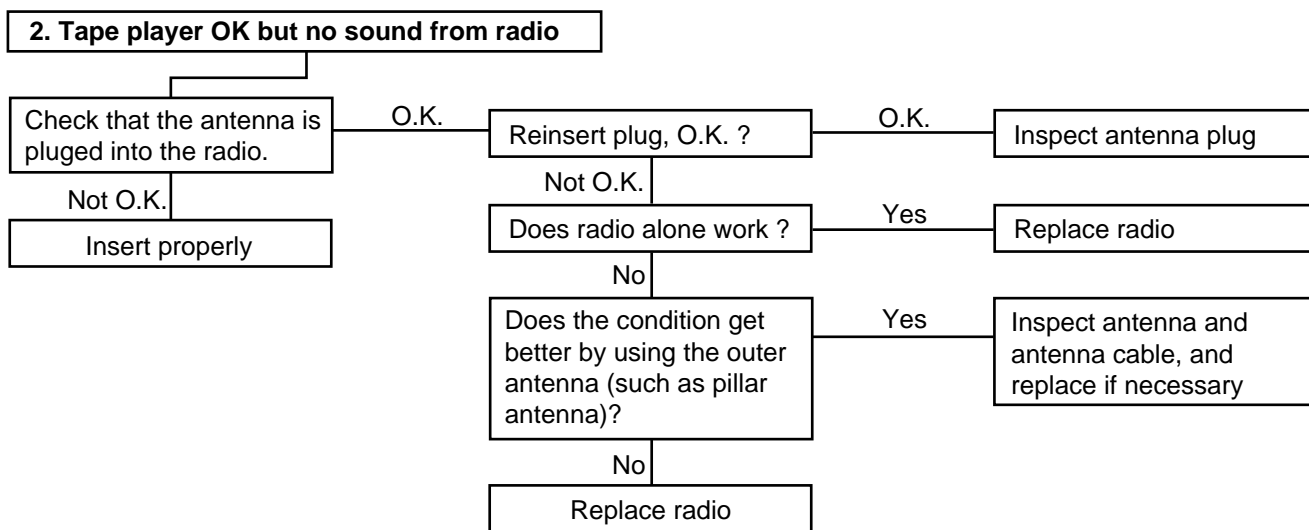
2. Tape player OK but no sound from radio

Check that the antenna is pluged into the radio.

O.K.

Reinsert plug, O.K. ?

O.K.

Inspect antenna plug

Not O.K.

Insert properly

Not O.K.

Does radio alone work ?

Yes

Replace radio

No

Does the condition get better by using the outer antenna (such as pillar antenna)?

Yes

Inspect antenna and antenna cable, and replace if necessary

No

Replace radio